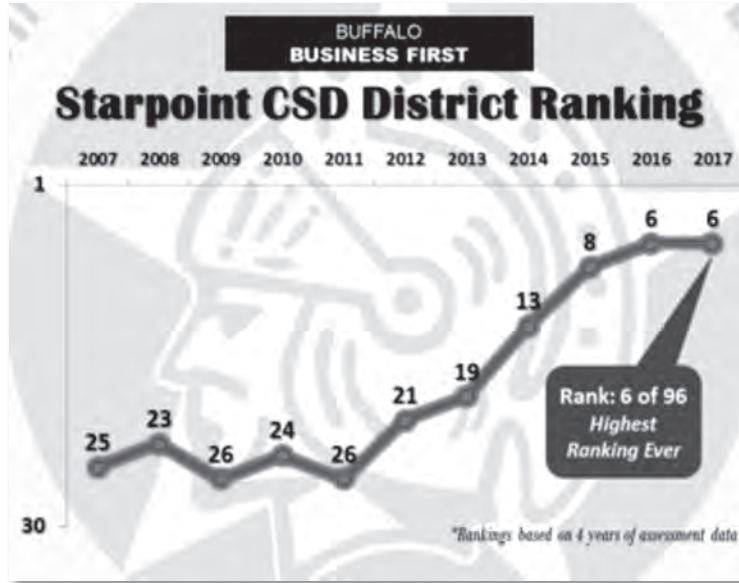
BUFFALO
BUSINESS FIRST

Starpoint CSD District Ranking

2007 2008 2009 2010 2011 2012 2013 2014 2015 2016 2017

1

30

25 23 26 24 26 21 19 13 8 6 6

Rank: 6 of 96
Highest
Ranking Ever

*Rankings based on 4 years of assessment data